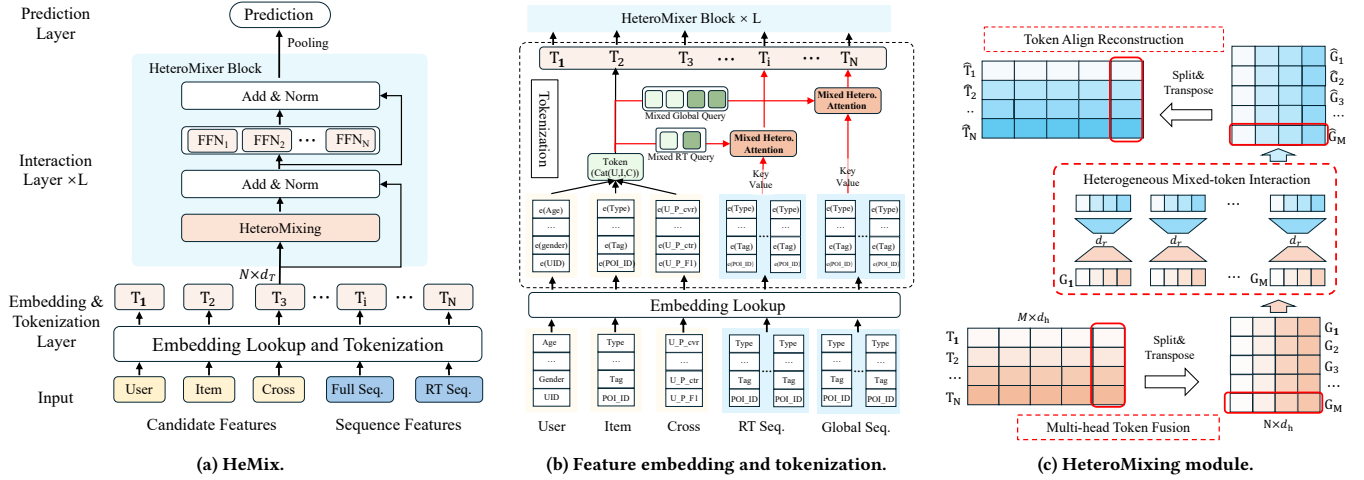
Prediction Layer

Prediction

Pooling

HeteroMixer Block

Add & Norm

$FFN_1$ $FFN_2$ ⋯ $FFN_N$

Interaction Layer ×L

Add & Norm

HeteroMixing

$N \times d_T$

Embedding & Tokenization Layer

$T_1$ $T_2$ $T_3$ ⋯ $T_i$ ⋯ $T_N$

Embedding Lookup and Tokenization

Input

User Item Cross Full Seq. RT Seq.

Candidate Features Sequence Features

(a) HeMix.

HeteroMixer Block × L

$T_1$ $T_2$ $T_3$ ⋯ $T_i$ ⋯ $T_N$

Tokenization

Mixed Global Query

Mixed Hetero. Attention

Mixed RT Query

Mixed Hetero. Attention

Token (Cat(U,I,C))

Key Value

Key Value

e(Age) ⋯ e(gender) e(UID)

e(Type) ⋯ e(Tag) e(POI_ID)

e(U_P_cvr) ⋯ e(U_P_ctr) e(U_P_F1)

e(Type) ⋯ e(Tag) e(POI_ID) ⋯ e(Type) ⋯ e(Tag) e(POI_ID)

e(Type) ⋯ e(Tag) e(POI_ID) ⋯ e(Type) ⋯ e(Tag) e(POI_ID)

Embedding Lookup

Age ⋯ Gender UID

Type ⋯ Tag POI_ID

U_P_cvr ⋯ U_P_ctr U_P_F1

Type ⋯ Tag POI_ID ⋯ Type ⋯ Tag POI_ID

Type ⋯ Tag POI_ID ⋯ Type ⋯ Tag POI_ID

User Item Cross RT Seq. Global Seq.

(b) Feature embedding and tokenization.

Token Align Reconstruction

$\hat{T}_1$ $\hat{T}_2$ ⋯ $\hat{T}_N$

Split& Transpose

$\hat{G}_1$ $\hat{G}_2$ $\hat{G}_3$ ⋯ $\hat{G}_M$

Heterogeneous Mixed-token Interaction

$d_r$ $d_r$ ⋯ $d_r$

$G_1$ ⋯ $G_M$

$M \times d_h$

$T_1$ $T_2$ ⋯ $T_N$

Split& Transpose

$G_1$ $G_2$ $G_3$ ⋯ $G_M$

Multi-head Token Fusion

$N \times d_h$

(c) HeteroMixing module.